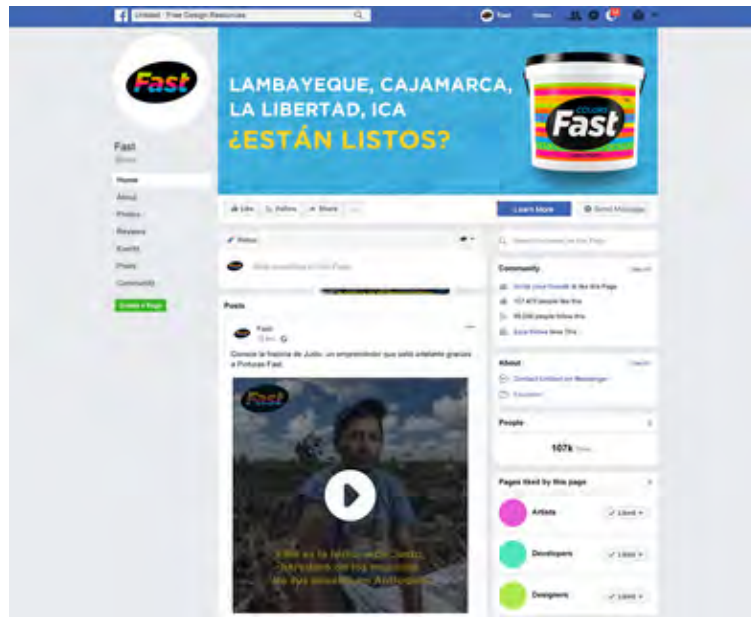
Untitled · Free Design Resources

Fast

Fast

Home
About
Photos
Reviews
Events
Posts
Community
Create a Page

LAMBAYEQUE, CAJAMARCA, LA LIBERTAD, ICA
¿ESTÁN LISTOS?

Fast

Like
Follow
Share
Learn More
Send Message

Status
Write something on this Page...

Posts

Fast

Conoce la historia de Julio, un emprendedor que salió adelante gracias a Pinturas Fast.

Fast

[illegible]

Community
Invite your friends to like this Page
157,403 people like this
99,036 people follow this

About
Contact Untitled on Messenger
Education

People
107k

Pages liked by this page
Artists
Liked
Developers
Liked
Designers
Liked